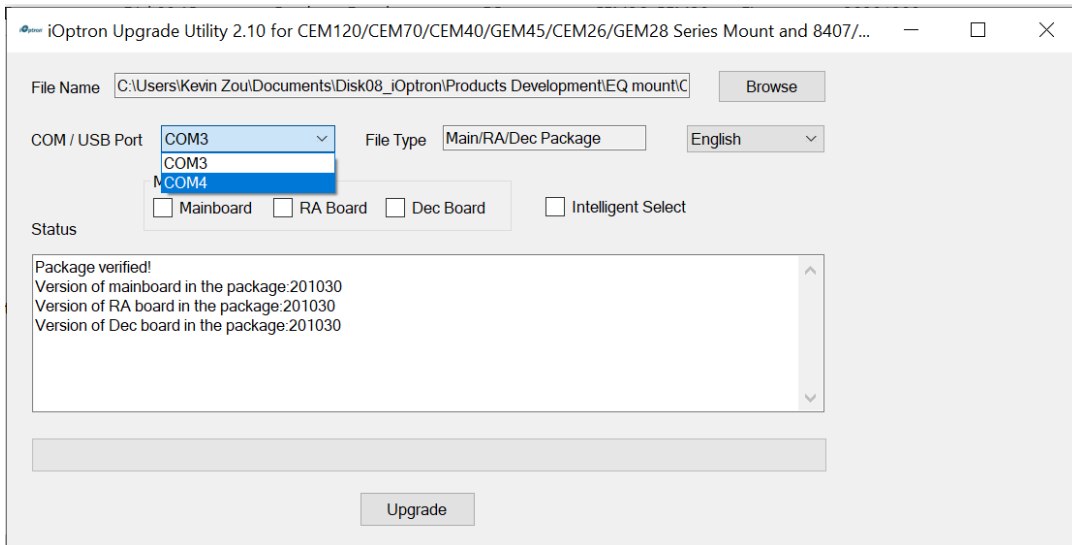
iOptron Upgrade Utility 2.10 for CEM120/CEM70/CEM40/GEM45/CEM26/GEM28 Series Mount and 8407/...

File Name C:\Users\Kevin Zou\Documents\Disk08_iOptron\Products Development\EQ mount\C

Browse

COM / USB Port COM3

COM3
COM4

File Type Main/RA/Dec Package

English

M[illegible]

Mainboard RA Board Dec Board

Intelligent Select

Status

Package verified!
Version of mainboard in the package:201030
Version of RA board in the package:201030
Version of Dec board in the package:201030

Upgrade